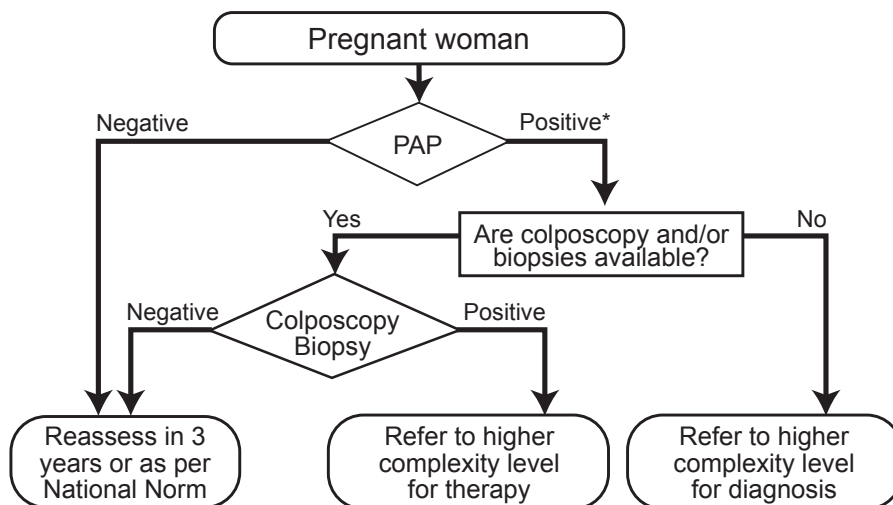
Pregnant woman

Negative

PAP

Positive*

Yes

Are colposcopy and/or biopsies available?

No

Negative

Colposcopy Biopsy

Positive

Reassess in 3 years or as per National Norm

Refer to higher complexity level for therapy

Refer to higher complexity level for diagnosis